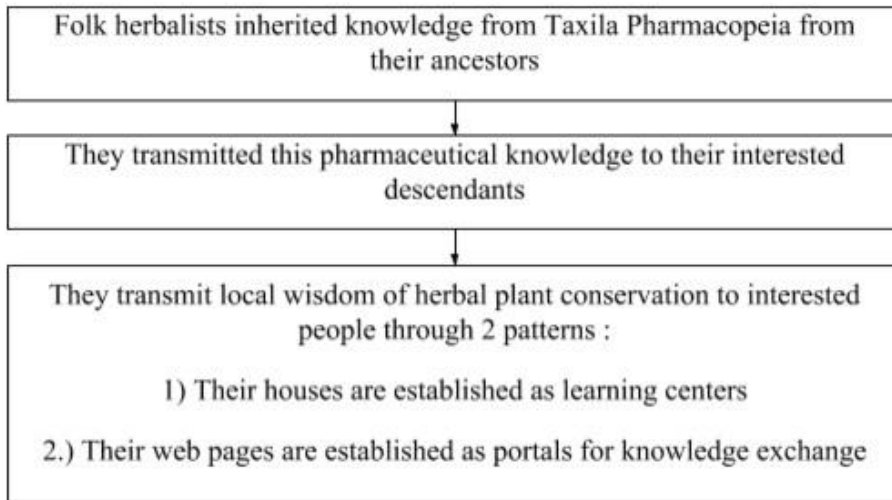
Folk herbalists inherited knowledge from Taxila Pharmacopeia from their ancestors

They transmitted this pharmaceutical knowledge to their interested descendants

They transmit local wisdom of herbal plant conservation to interested people through 2 patterns :

1) Their houses are established as learning centers

2.) Their web pages are established as portals for knowledge exchange